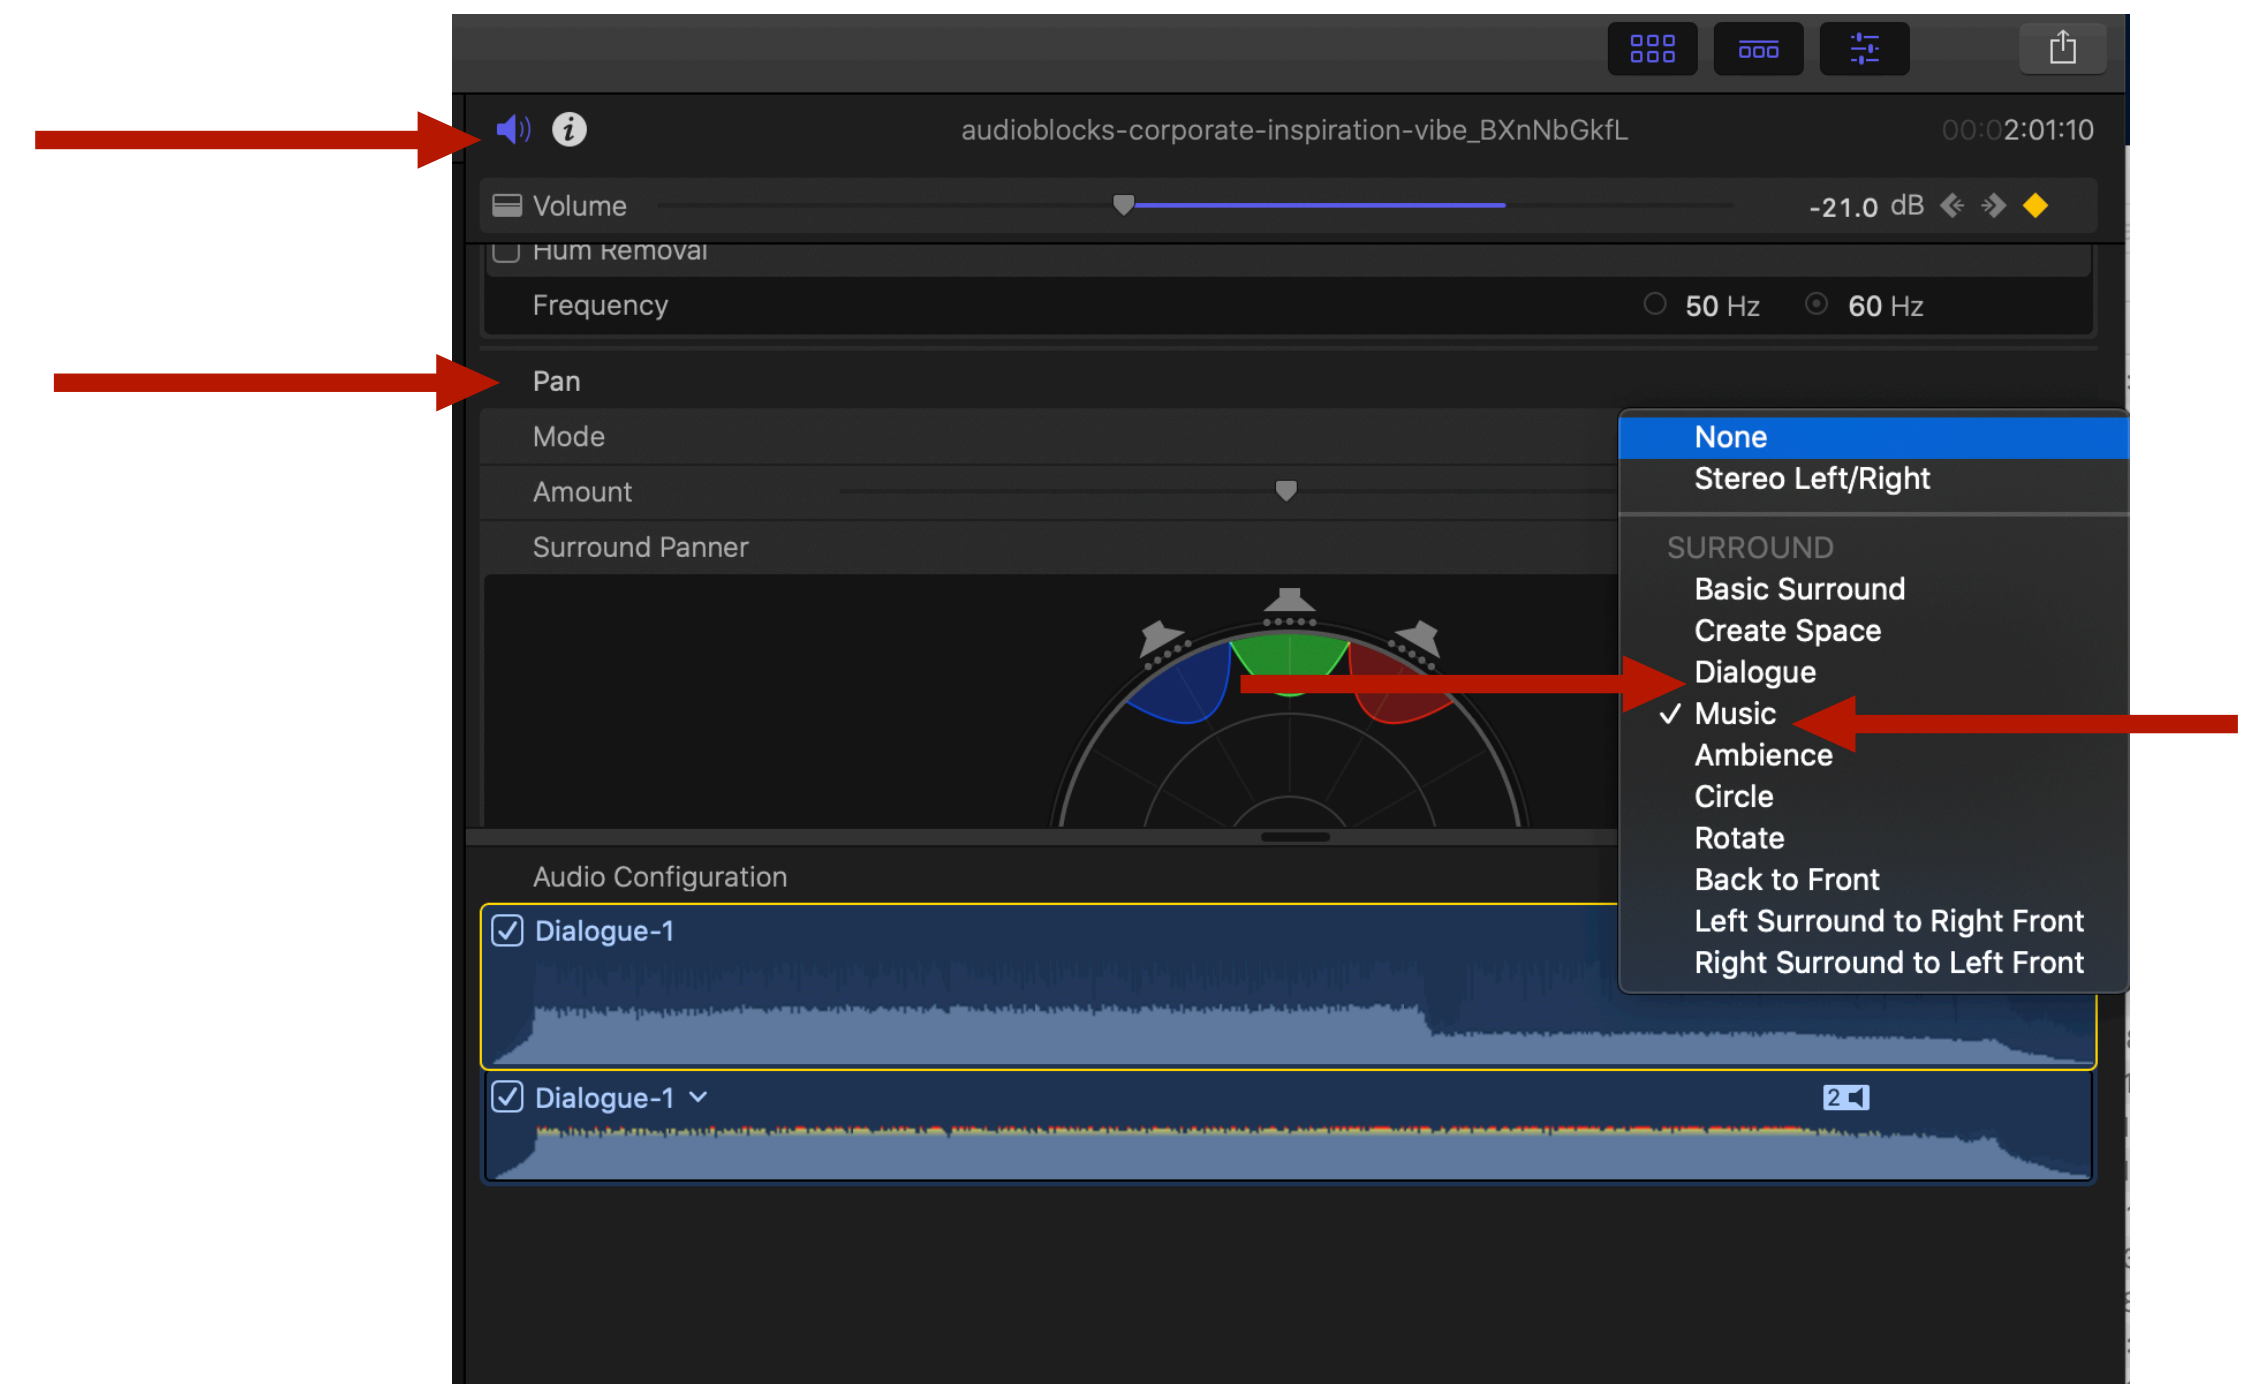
audioblocks-corporate-inspiration-vibe_BXnNbGkfL

00:02:01:10

Volume

-21.0 dB

Hum Removal

Frequency

50 Hz

60 Hz

Pan

Mode

Amount

Surround Panner

None
Stereo Left/Right
SURROUND
Basic Surround
Create Space
Dialogue
✓ Music
Ambience
Circle
Rotate
Back to Front
Left Surround to Right Front
Right Surround to Left Front

Audio Configuration

Dialogue-1

Dialogue-1

2